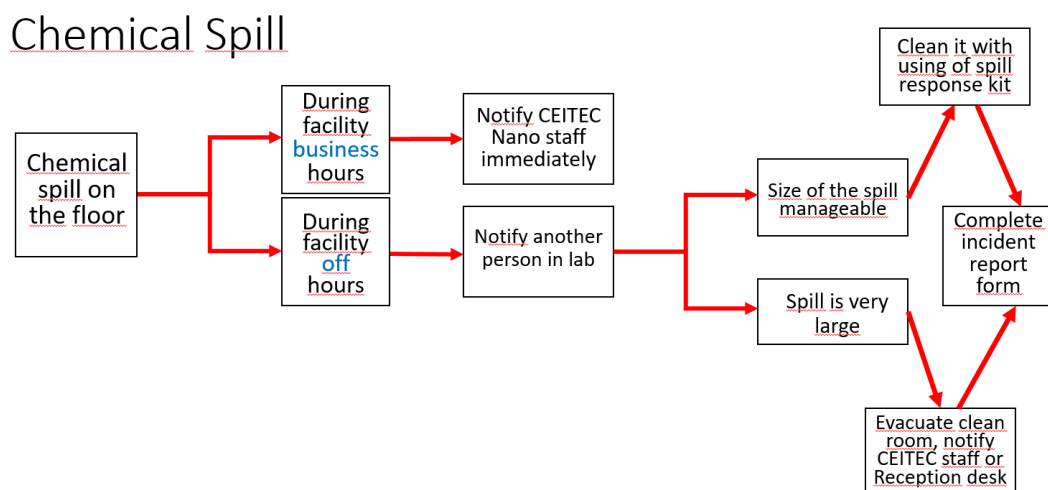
Chemical Spill

Chemical spill on the floor

During facility business hours

Notify CEITEC Nano staff immediately

During facility off hours

Notify another person in lab

Size of the spill manageable

Spill is very large

Clean it with using of spill response kit

Complete incident report form

Evacuate clean room, notify CEITEC staff or Reception desk